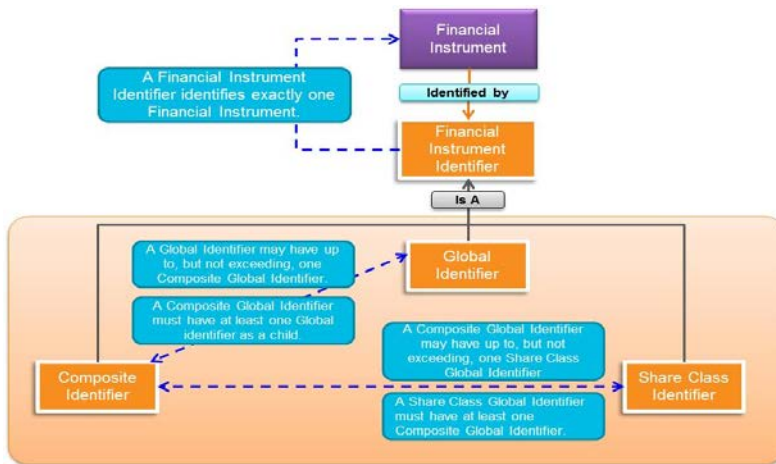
Financial Instrument

A Financial Instrument Identifier identifies exactly one Financial Instrument.

Identified by

Financial Instrument Identifier

Is A

A Global Identifier may have up to, but not exceeding, one Composite Global Identifier.

Global Identifier

A Composite Global Identifier must have at least one Global identifier as a child.

A Composite Global Identifier may have up to, but not exceeding, one Share Class Global Identifier.

Composite Identifier

Share Class Identifier

A Share Class Global Identifier must have at least one Composite Global Identifier.